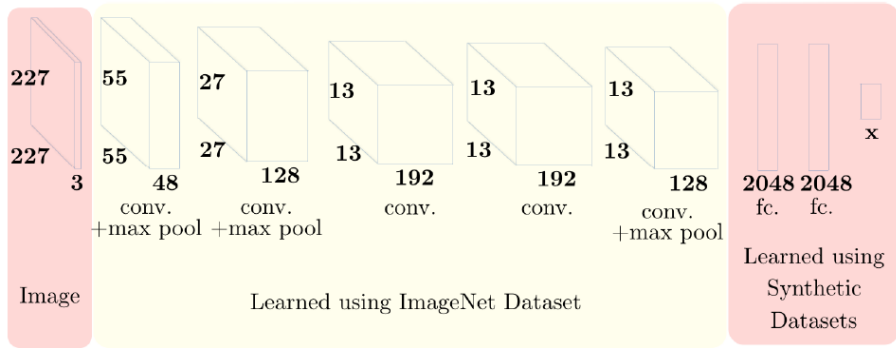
227

227

3

Image

55

55

48

conv.
+max pool

27

27

128

conv.
+max pool

13

13

192

conv.

13

13

192

conv.

13

13

128

conv.
+max pool

Learned using ImageNet Dataset

2048
fc.

2048
fc.

x

Learned using Synthetic Datasets